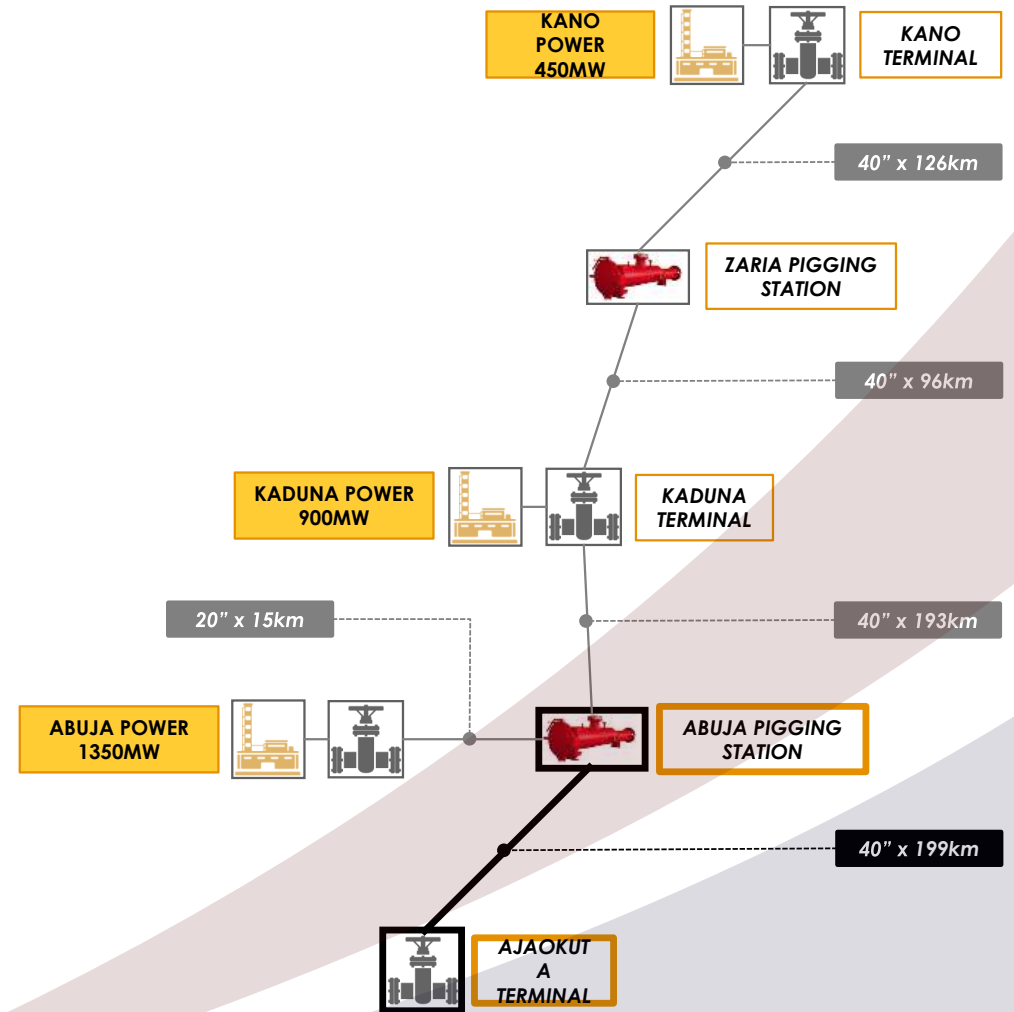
KANO POWER 450MW

KANO TERMINAL

40" x 126km

ZARIA PIGGING STATION

40" x 96km

KADUNA POWER 900MW

KADUNA TERMINAL

20" x 15km

40" x 193km

ABUJA POWER 1350MW

ABUJA PIGGING STATION

40" x 199km

AJAOKUTA TERMINAL